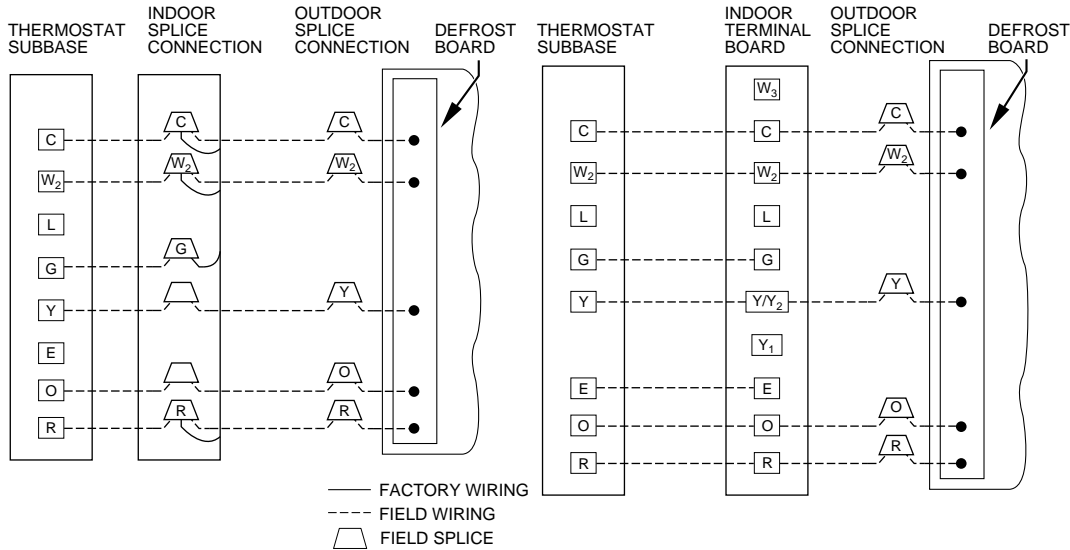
THERMOSTAT SUBBASE

INDOOR SPLICE CONNECTION

OUTDOOR SPLICE CONNECTION

DEFROST BOARD

C
$W_2$
L
G
Y
E
O
R

C
$W_2$
G
R

C
$W_2$
Y
O
R

THERMOSTAT SUBBASE

INDOOR TERMINAL BOARD

OUTDOOR SPLICE CONNECTION

DEFROST BOARD

C
$W_2$
L
G
Y
E
O
R

$W_3$
C
$W_2$
L
G
$Y/Y_2$
$Y_1$
E
O
R

C
$W_2$
Y
O
R

FACTORY WIRING
FIELD WIRING
FIELD SPLICE